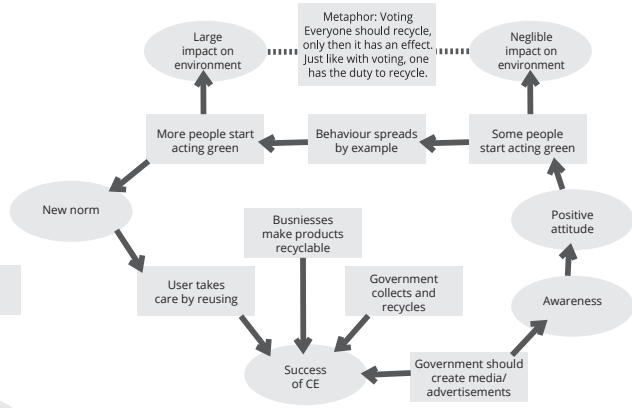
Large impact on environment

Metaphor: Voting Everyone should recycle, only then it has an effect. Just like with voting, one has the duty to recycle.

Neglible impact on environment

More people start acting green

Behaviour spreads by example

Some people start acting green

New norm

Positive attitude

Busniesses make products recyclable

User takes care by reusing

Government collects and recycles

Awareness

Success of CE

Government should create media/ advertisements